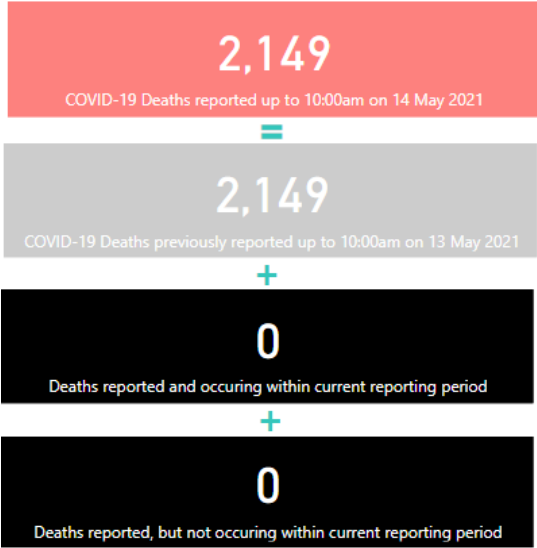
2,149

COVID-19 Deaths reported up to 10:00am on 14 May 2021

=

2,149

COVID-19 Deaths previously reported up to 10:00am on 13 May 2021

+

0

Deaths reported and occuring within current reporting period

+

0

Deaths reported, but not occuring within current reporting period